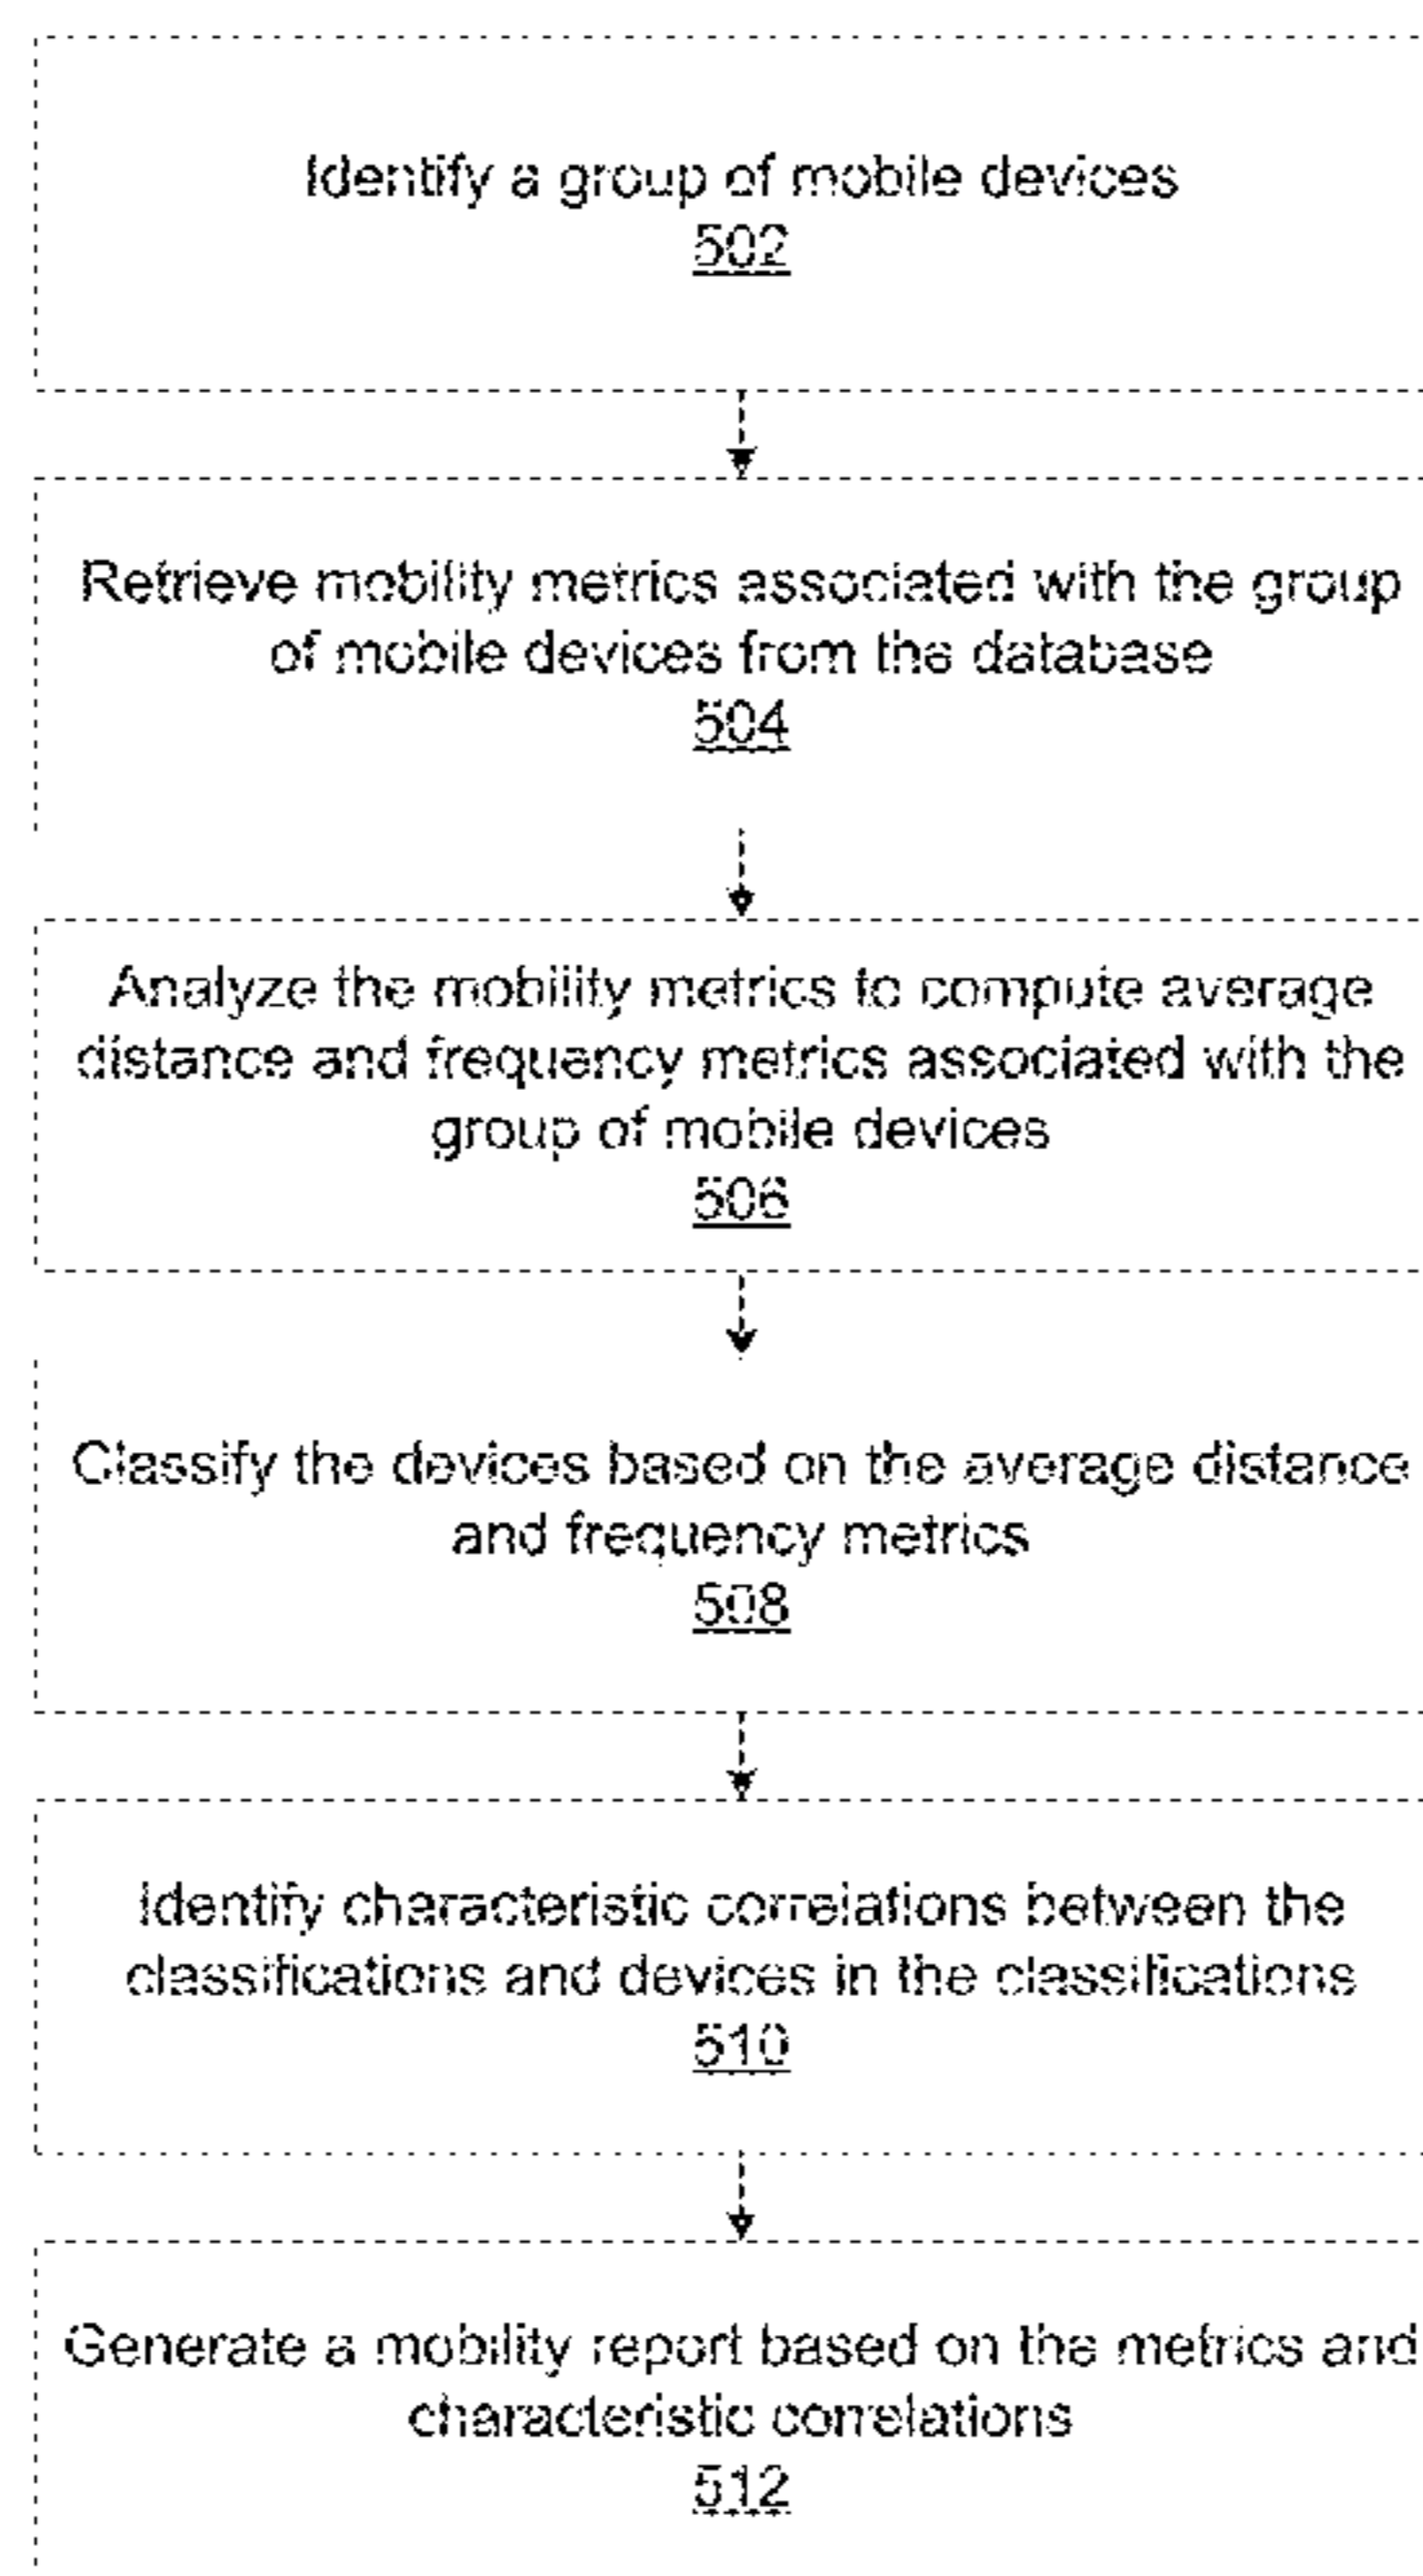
Identify a group of mobile devices
502

Retrieve mobility metrics associated with the group of mobile devices from the database
504

Analyze the mobility metrics to compute average distance and frequency metrics associated with the group of mobile devices
506

Classify the devices based on the average distance and frequency metrics
508

Identify characteristic correlations between the classifications and devices in the classifications
510

Generate a mobility report based on the metrics and characteristic correlations
512